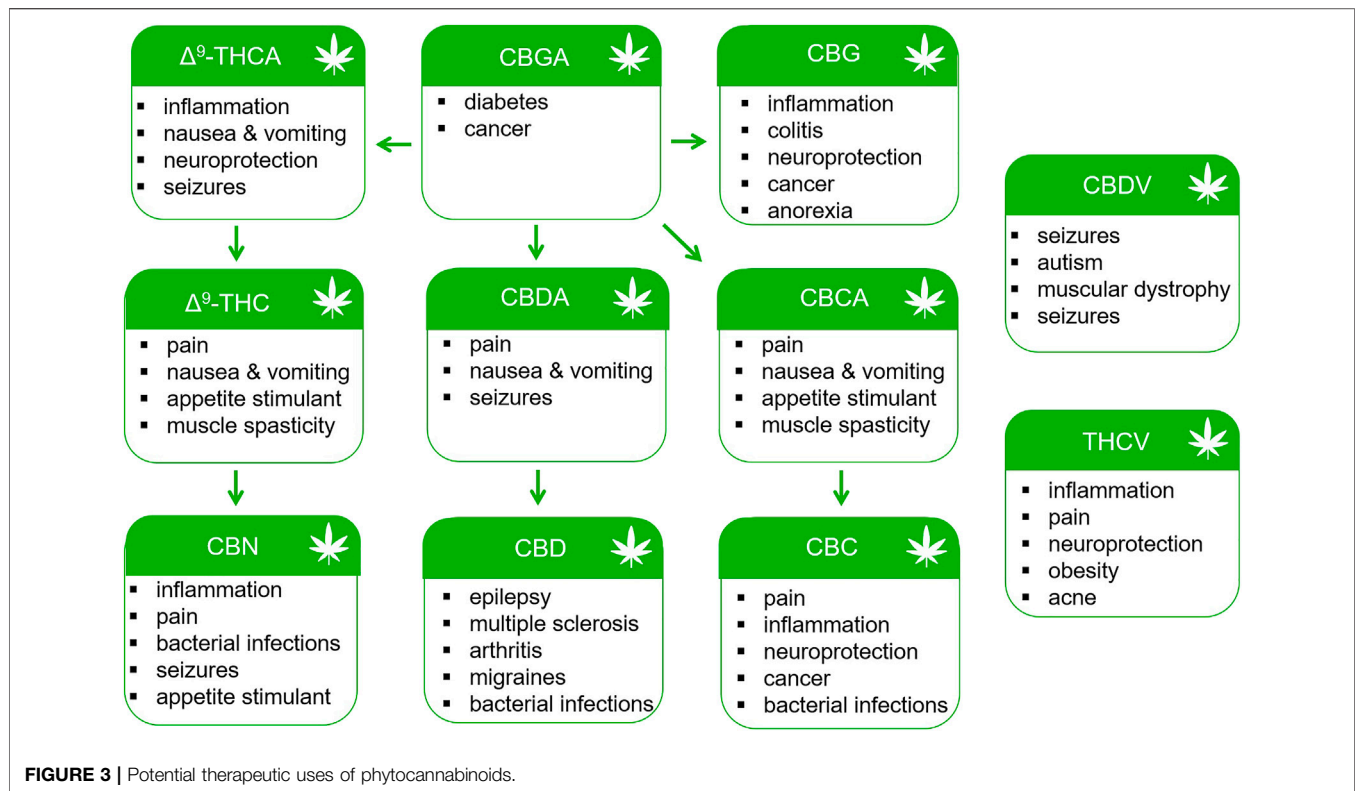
$\Delta^9$-THCA
- inflammation
- nausea & vomiting
- neuroprotection
- seizures

CBGA
- diabetes
- cancer

CBG
- inflammation
- colitis
- neuroprotection
- cancer
- anorexia

CBDV
- seizures
- autism
- muscular dystrophy
- seizures

$\Delta^9$-THC
- pain
- nausea & vomiting
- appetite stimulant
- muscle spasticity

CBDA
- pain
- nausea & vomiting
- seizures

CBCA
- pain
- nausea & vomiting
- appetite stimulant
- muscle spasticity

THCV
- inflammation
- pain
- neuroprotection
- obesity
- acne

CBN
- inflammation
- pain
- bacterial infections
- seizures
- appetite stimulant

CBD
- epilepsy
- multiple sclerosis
- arthritis
- migraines
- bacterial infections

CBC
- pain
- inflammation
- neuroprotection
- cancer
- bacterial infections

FIGURE 3 | Potential therapeutic uses of phytocannabinoids.